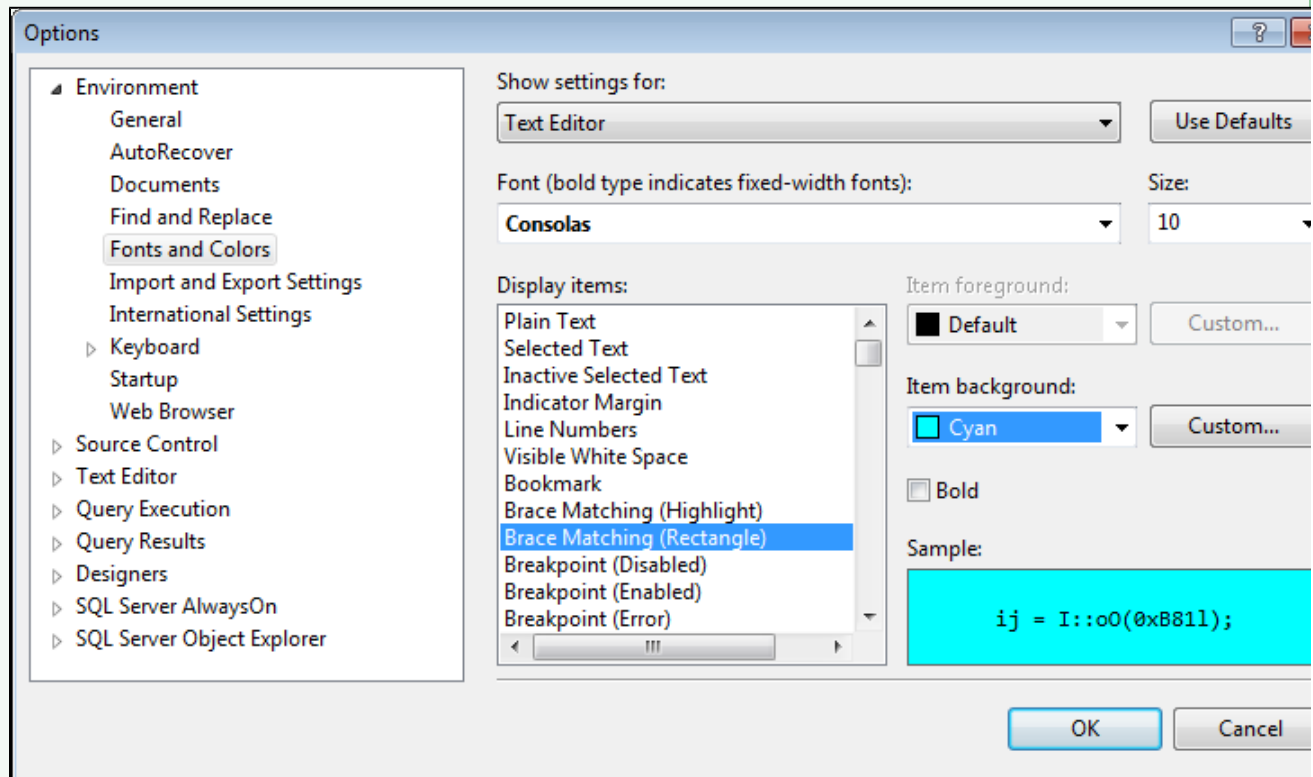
Options

?

Environment
General
AutoRecover
Documents
Find and Replace
Fonts and Colors
Import and Export Settings
International Settings
Keyboard
Startup
Web Browser
Source Control
Text Editor
Query Execution
Query Results
Designers
SQL Server AlwaysOn
SQL Server Object Explorer

Show settings for:
Text Editor
Use Defaults

Font (bold type indicates fixed-width fonts):
Consolas
Size:
10

Display items:
Plain Text
Selected Text
Inactive Selected Text
Indicator Margin
Line Numbers
Visible White Space
Bookmark
Brace Matching (Highlight)
Brace Matching (Rectangle)
Breakpoint (Disabled)
Breakpoint (Enabled)
Breakpoint (Error)

Item foreground:
Default
Custom...

Item background:
Cyan
Custom...

Bold

Sample:
ij = I::oO(0xB81l);

OK
Cancel